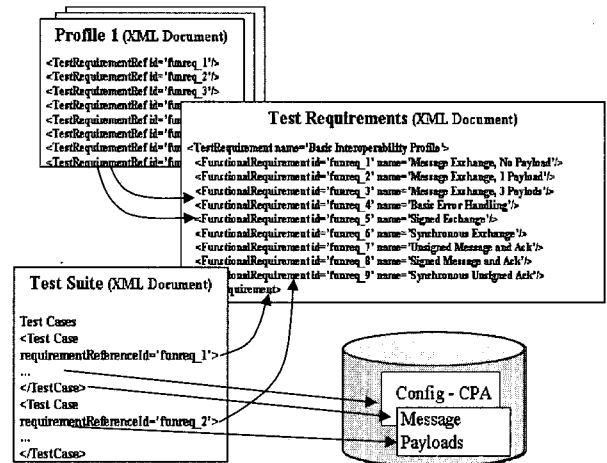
Profile 1 (XML Document)

<TestRequirementRef id='funreq_1'/>
<TestRequirementRef id='funreq_2'/>
<TestRequirementRef id='funreq_3'/>
<TestRequirementRef id='fun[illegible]
<TestRequirementRef id='fun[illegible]
<TestRequirementRef id='fun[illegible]
<TestRequirementRef id='fun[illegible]
<TestRequirementRef id='fun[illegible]

Test Requirements (XML Document)

<TestRequirement name='Basic Interoperability Profile'>
<FunctionalRequirement id='funreq_1' name='Message Exchange, No Payload'/>
<FunctionalRequirement id='funreq_2' name='Message Exchange, 1 Payload'/>
<FunctionalRequirement id='funreq_3' name='Message Exchange, 3 Payloads'/>
<FunctionalRequirement id='funreq_4' name='Basic Error Handling'/>
<FunctionalRequirement id='funreq_5' name='Signed Exchange'/>
<FunctionalRequirement id='funreq_6' name='Synchronous Exchange'/>
<FunctionalRequirement id='funreq_7' name='Unsigned Message and Ack'/>
<FunctionalRequirement id='funreq_8' name='Signed Message and Ack'/>
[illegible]ionalRequirement id='funreq_9' name='Synchronous Unsigned Ack'/>
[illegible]equirement>

Test Suite (XML Document)

Test Cases
<Test Case
requirementReferenceId='funreq_1'>
...
</TestCase>
<Test Case
requirementReferenceId='funreq_2'>
...
</TestCase>

Config - CPA
Message
Payloads